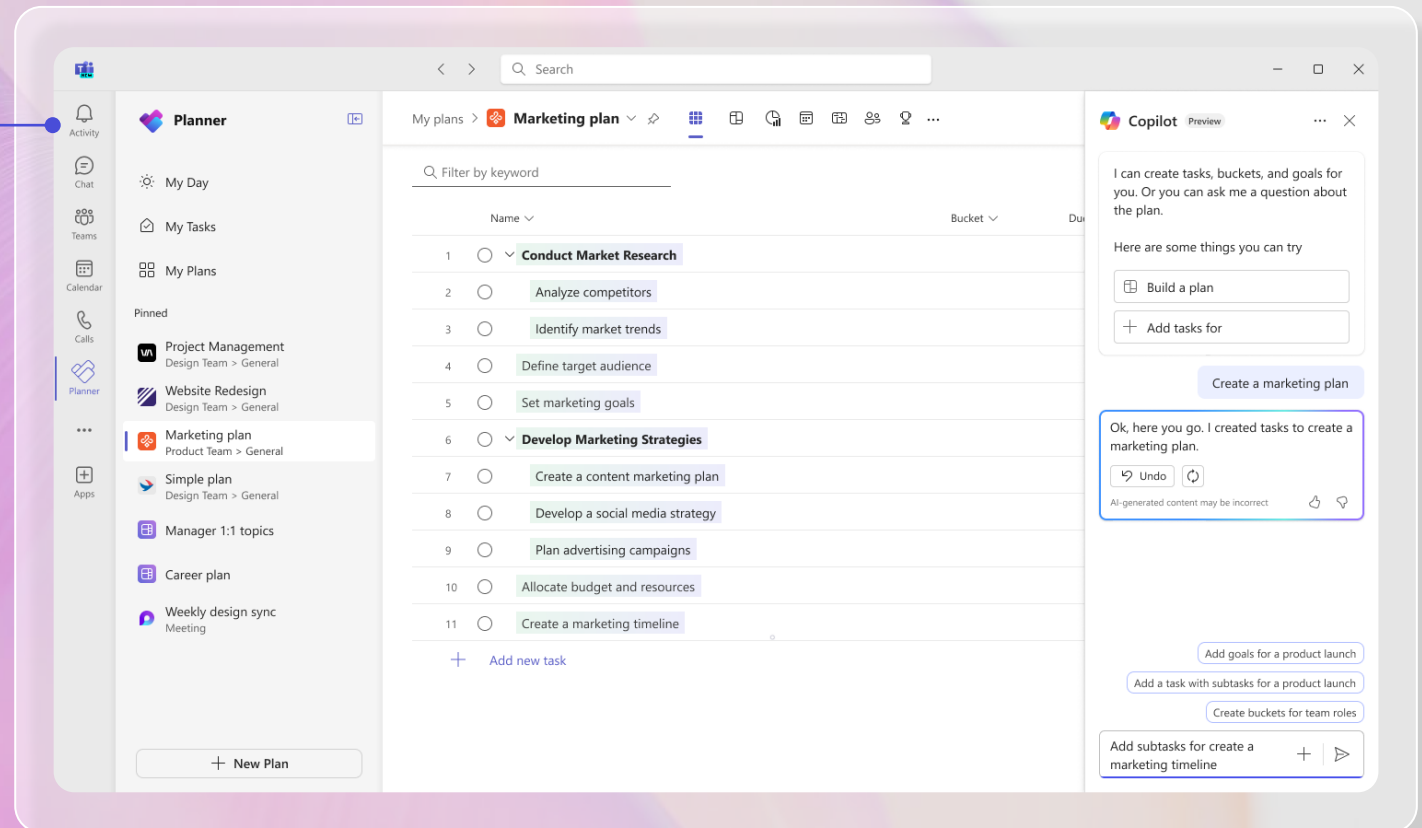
Search

Activity
Chat
Teams
Calendar
Calls
Planner
...
Apps

Planner

My Day
My Tasks
My Plans

Pinned

Project Management
Design Team > General

Website Redesign
Design Team > General

Marketing plan
Product Team > General

Simple plan
Design Team > General

Manager 1:1 topics

Career plan

Weekly design sync
Meeting

New Plan

My plans > Marketing plan

Filter by keyword

| | Name | Bucket | Du |
|---|---|---|---|
| 1 | Conduct Market Research | | |
| 2 | Analyze competitors | | |
| 3 | Identify market trends | | |
| 4 | Define target audience | | |
| 5 | Set marketing goals | | |
| 6 | Develop Marketing Strategies | | |
| 7 | Create a content marketing plan | | |
| 8 | Develop a social media strategy | | |
| 9 | Plan advertising campaigns | | |
| 10 | Allocate budget and resources | | |
| 11 | Create a marketing timeline | | |

Add new task

Copilot Preview

I can create tasks, buckets, and goals for you. Or you can ask me a question about the plan.

Here are some things you can try

Build a plan

Add tasks for

Create a marketing plan

Ok, here you go. I created tasks to create a marketing plan.

Undo

AI-generated content may be incorrect

Add goals for a product launch
Add a task with subtasks for a product launch
Create buckets for team roles

Add subtasks for create a marketing timeline